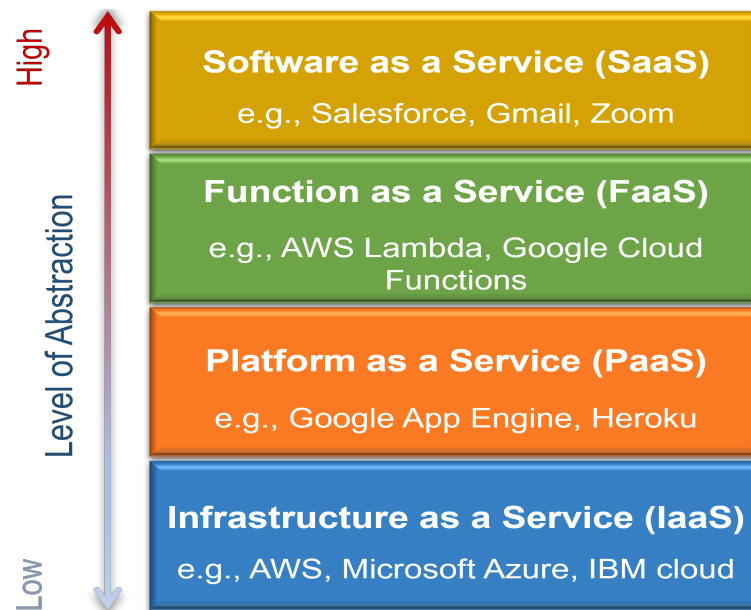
High

Level of Abstraction

Low

Software as a Service (SaaS)

e.g., Salesforce, Gmail, Zoom

Function as a Service (FaaS)

e.g., AWS Lambda, Google Cloud Functions

Platform as a Service (PaaS)

e.g., Google App Engine, Heroku

Infrastructure as a Service (IaaS)

e.g., AWS, Microsoft Azure, IBM cloud